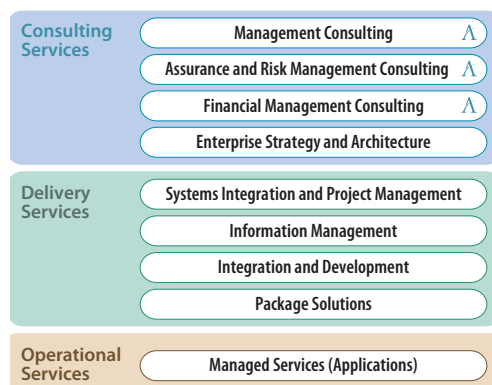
Consulting Services

Management Consulting Λ

Assurance and Risk Management Consulting Λ

Financial Management Consulting Λ

Enterprise Strategy and Architecture

Delivery Services

Systems Integration and Project Management

Information Management

Integration and Development

Package Solutions

Operational Services

Managed Services (Applications)